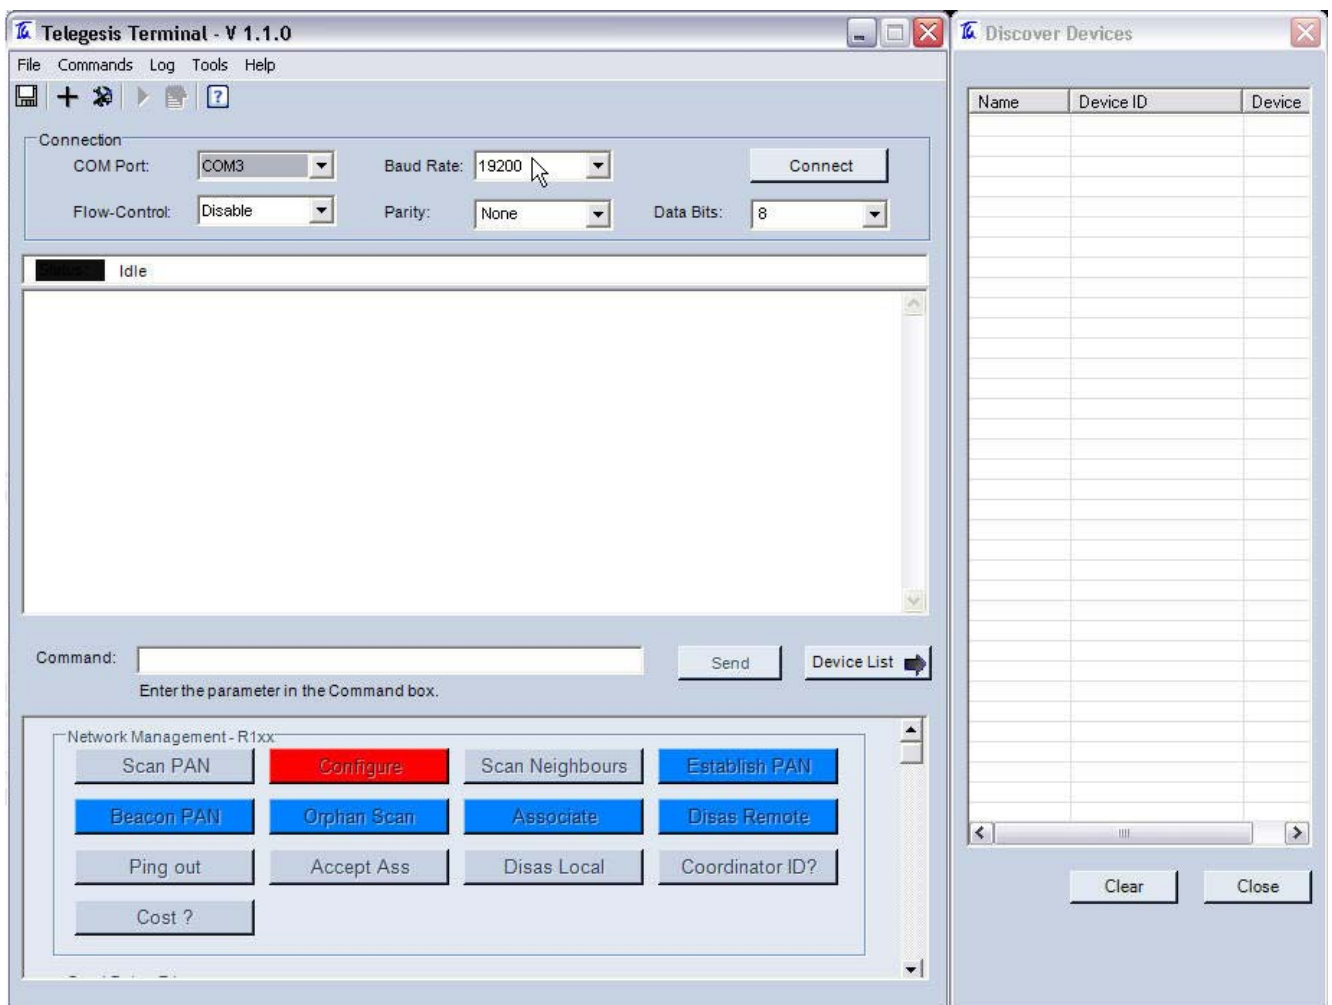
Telegesis Terminal - V 1.1.0

File Commands Log Tools Help

Connection

COM Port: COM3

Baud Rate: 19200

Connect

Flow-Control: Disable

Parity: None

Data Bits: 8

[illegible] Idle

Command:

Send

Device List

Enter the parameter in the Command box.

Network Management - R1xx

Scan PAN

Configure

Scan Neighbours

Establish PAN

Beacon PAN

Orphan Scan

Associate

Disas Remote

Ping out

Accept Ass

Disas Local

Coordinator ID?

Cost ?

Discover Devices

| Name | Device ID | Device |
|---|---|---|

Clear

Close